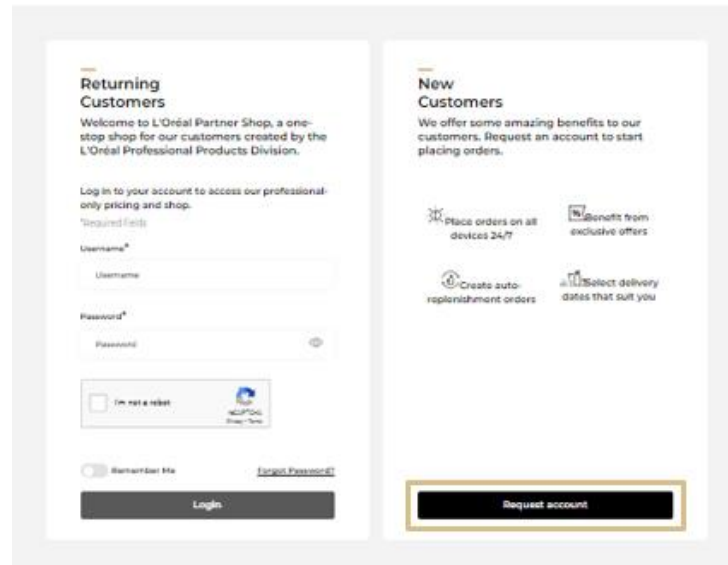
Returning Customers

Welcome to L'Oréal Partner Shop, a one-stop shop for our customers created by the L'Oréal Professional Products Division.

Log in to your account to access our professional-only pricing and shop.

*Required Fields

Username*

Username

Password*

Password

I'm not a robot

reCAPTCHA
Privacy - Terms

Remember Me

Forgot Password?

Login

New Customers

We offer some amazing benefits to our customers. Request an account to start placing orders.

Place orders on all devices 24/7

Benefit from exclusive offers

Create auto-replenishment orders

Select delivery dates that suit you

Request account